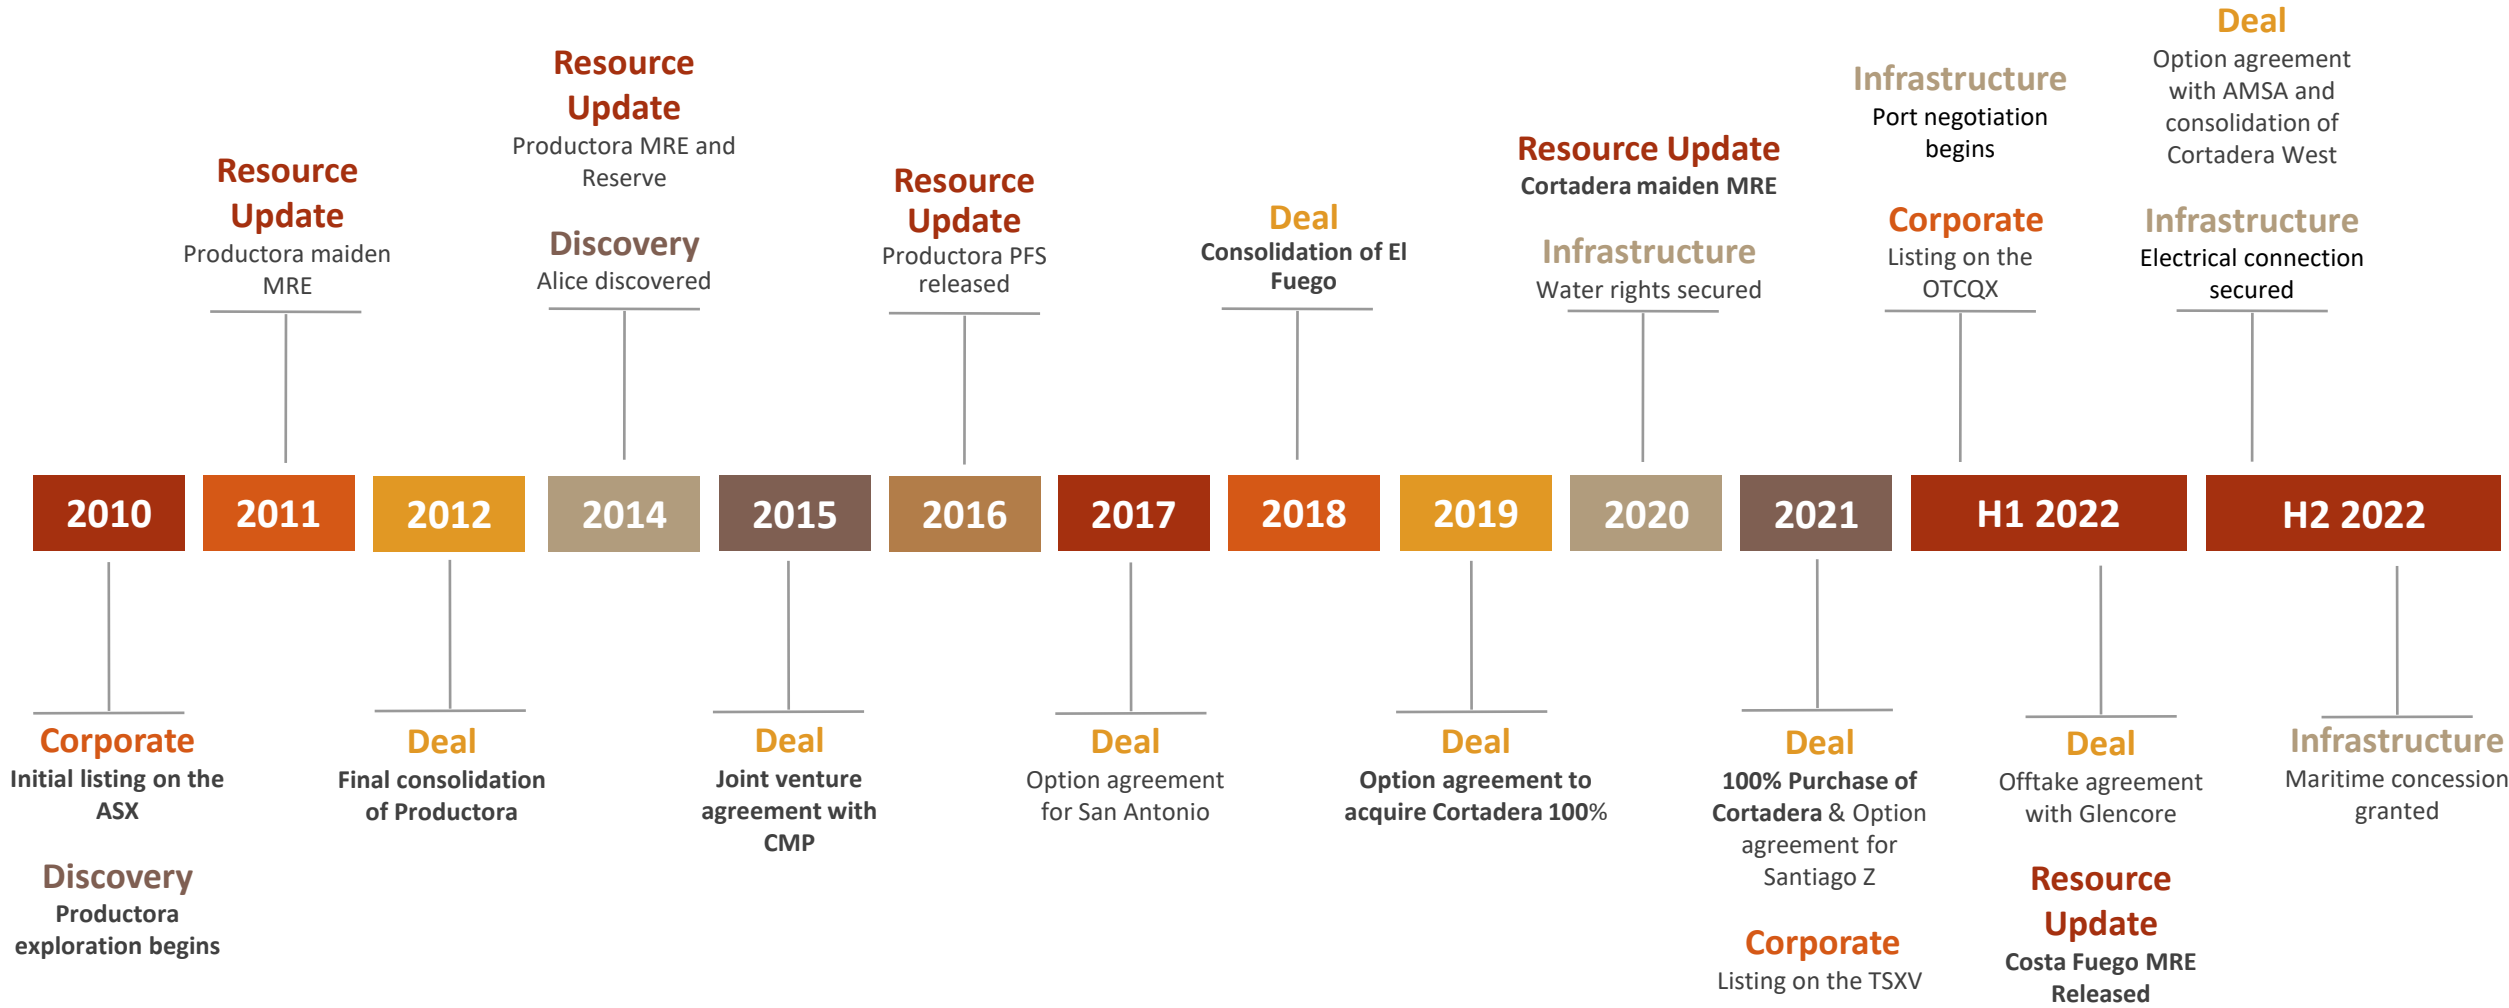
Resource Update
Productora maiden MRE

Resource Update
Productora MRE and Reserve

Discovery
Alice discovered

Resource Update
Productora PFS released

Deal
Consolidation of El Fuego

Resource Update
Cortadera maiden MRE

Infrastructure
Water rights secured

Infrastructure
Port negotiation begins

Corporate
Listing on the OTCQX

Deal
Option agreement with AMSA and consolidation of Cortadera West

Infrastructure
Electrical connection secured

| 2010 | 2011 | 2012 | 2014 | 2015 | 2016 | 2017 | 2018 | 2019 | 2020 | 2021 | H1 2022 | H2 2022 |
|---|---|---|---|---|---|---|---|---|---|---|---|---|

Corporate
Initial listing on the ASX

Discovery
Productora exploration begins

Deal
Final consolidation of Productora

Deal
Joint venture agreement with CMP

Deal
Option agreement for San Antonio

Deal
Option agreement to acquire Cortadera 100%

Deal
100% Purchase of Cortadera & Option agreement for Santiago Z

Corporate
Listing on the TSXV

Deal
Offtake agreement with Glencore

Resource Update
Costa Fuego MRE Released

Infrastructure
Maritime concession granted